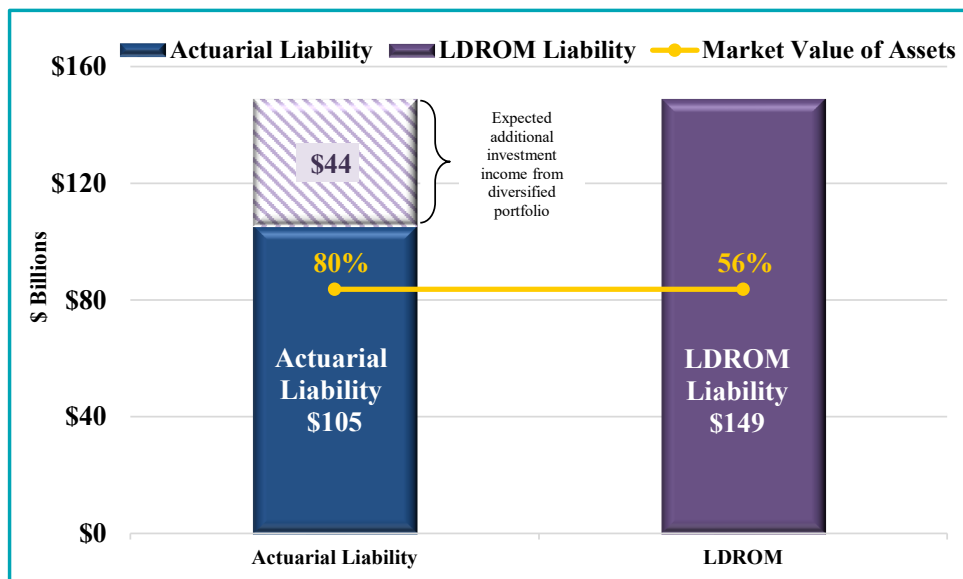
Actuarial Liability LDROM Liability Market Value of Assets

$160
$120
$80
$40
$0

$ Billions

$44

Expected additional investment income from diversified portfolio

80%

56%

Actuarial Liability $105

LDROM Liability $149

Actuarial Liability

LDROM